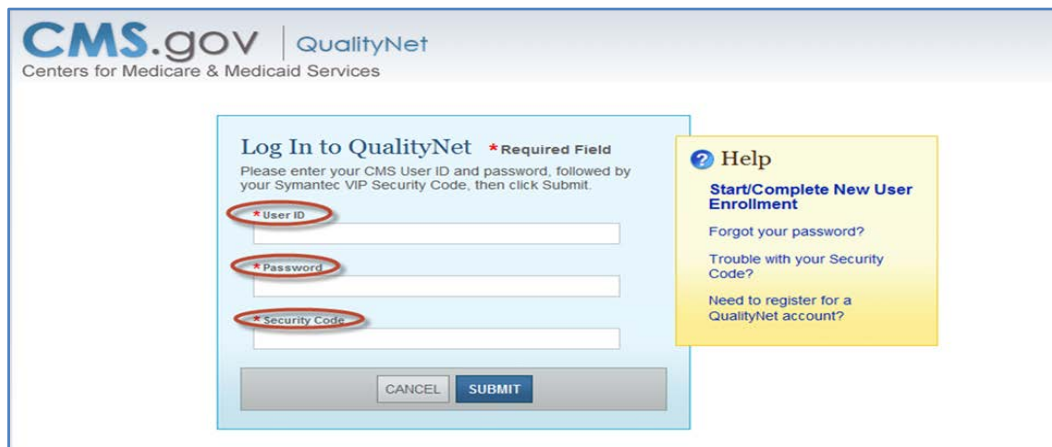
CMS.gov | QualityNet
Centers for Medicare & Medicaid Services

Log In to QualityNet *Required Field
Please enter your CMS User ID and password, followed by your Symantec VIP Security Code, then click Submit.

* User ID

* Password

* Security Code

CANCEL SUBMIT

Help
Start/Complete New User Enrollment
Forgot your password?
Trouble with your Security Code?
Need to register for a QualityNet account?